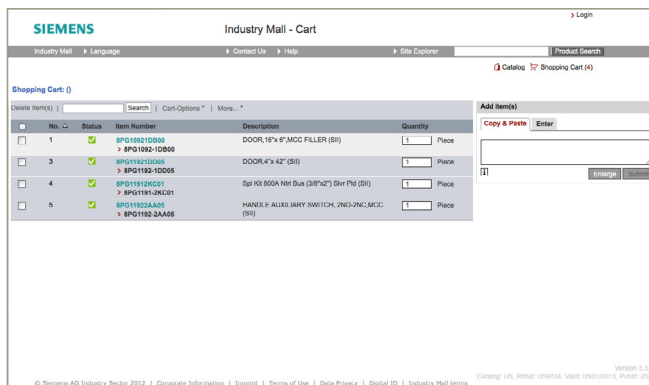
SIEMENS

Industry Mall - Cart

> Login

Industry Mall > Language > Contact Us > Help > Site Explorer Product Search

Catalog Shopping Cart (4)

Shopping Cart: ()

Delete Item(s) | Search | Cart-Options | More...

| | No. | Status | Item Number | Description | Quantity | |
|---|---|---|---|---|---|---|
| | 1 | | 8PG10921DB00 > 8PG1092-1DB00 | DOOR,18"x 6",MCC FILLER (SII) | 1 | Piece |
| | 3 | | 8PG11921DD05 > 8PG1192-1DD05 | DOOR,4"x 42" (SII) | 1 | Piece |
| | 4 | | 8PG11912KC01 > 8PG1191-2KC01 | Spl Kit 800A Ntrl Bus (3/8"x2") Slvr Pld (SII) | 1 | Piece |
| | 5 | | 8PG11922AA05 > 8PG1192-2AA05 | HANDLE AUXILIARY SWITCH, 2NO-2NC,MCC (SII) | 1 | Piece |

Add item(s)

Copy & Paste | Enter

Enlarge | Submit

Version 3.3.

© Siemens AG Industry Sector 2012 | Corporate Information | Imprint | Terms of Use | Data Privacy | Digital ID | Industry Mall terms

Catalog: US, Rollot: US9726, Valid: 05/01/2013, Publ: 20